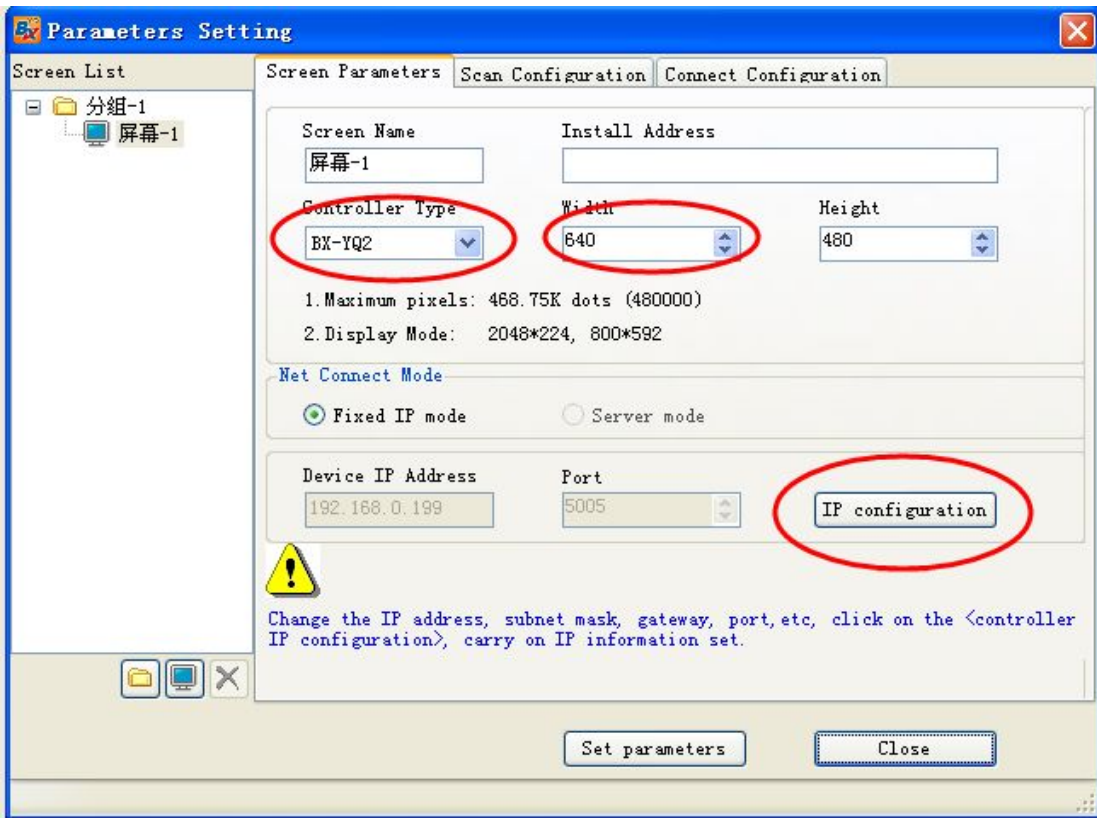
Parameters Setting

Screen List

分組-1

屏幕-1

Screen Parameters | Scan Configuration | Connect Configuration

Screen Name

屏幕-1

Install Address

Controller Type

BX-YQ2

Width

640

Height

480

1. Maximum pixels: 468.75K dots (480000)

2. Display Mode: 2048*224, 800*592

Net Connect Mode

Fixed IP mode

Server mode

Device IP Address

192.168.0.199

Port

5005

IP configuration

Change the IP address, subnet mask, gateway, port, etc, click on the <controller IP configuration>, carry on IP information set.

Set parameters

Close